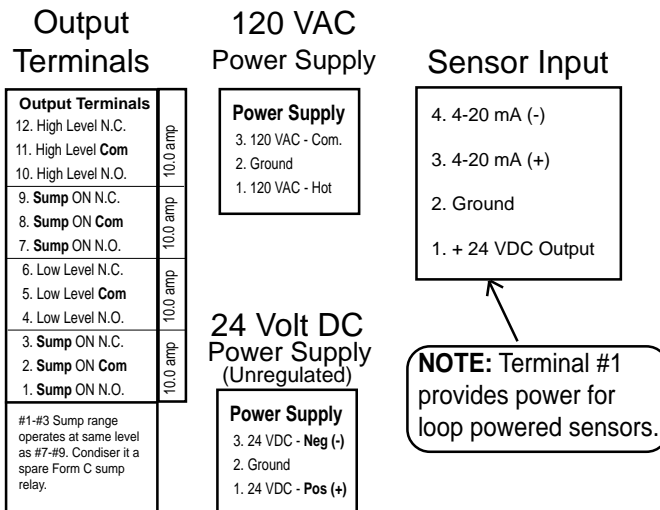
Output Terminals

| Output Terminals | |
|---|---|
| 12. High Level N.C. | 10.0 amp |
| 11. High Level **Com** | |
| 10. High Level N.O. | |
| 9. **Sump** ON N.C. | 10.0 amp |
| 8. **Sump** ON **Com** | |
| 7. **Sump** ON N.O. | |
| 6. Low Level N.C. | 10.0 amp |
| 5. Low Level **Com** | |
| 4. Low Level N.O. | |
| 3. **Sump** ON N.C. | 10.0 amp |
| 2. **Sump** ON **Com** | |
| 1. **Sump** ON N.O. | |
| #1-#3 Sump range operates at same level as #7-#9. Condiser it a spare Form C sump relay. | |

120 VAC Power Supply

**Power Supply**
3. 120 VAC - Com.
2. Ground
1. 120 VAC - Hot

24 Volt DC Power Supply (Unregulated)

**Power Supply**
3. 24 VDC - **Neg (-)**
2. Ground
1. 24 VDC - **Pos (+)**

Sensor Input

4. 4-20 mA (-)
3. 4-20 mA (+)
2. Ground
1. + 24 VDC Output

**NOTE:** Terminal #1 provides power for loop powered sensors.